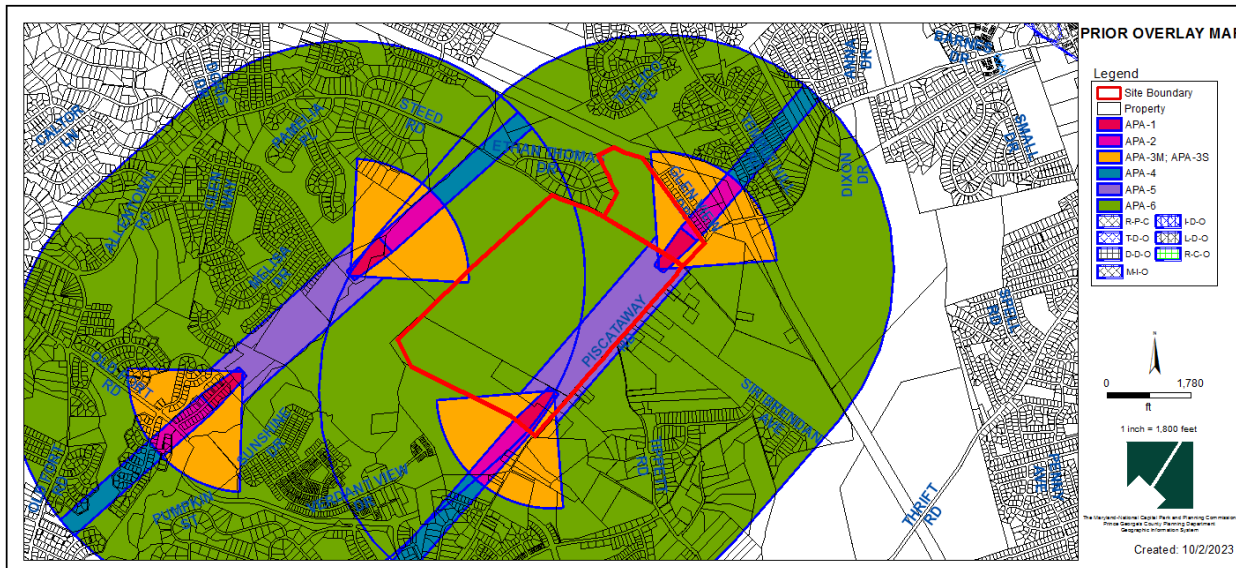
PRIOR OVERLAY MA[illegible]

Legend

Site Boundary
Property
APA-1
APA-2
APA-3M; APA-3S
APA-4
APA-5
APA-6
R-P-C
I-D-O
T-D-O
L-D-O
D-D-O
R-C-O
M-I-O

0
1,780
ft

1 inch = 1,800 feet

The Maryland-National Capital Park and Planning Commission
Prince George's County Planning Department
Geographic Information System

Created: 10/2/2023

STEED RD
DIXON DR
THRIFT RD
PISCATAWAY
SUNSHINE
PUMPKIN
MELISSA DR
DR
RD
AVE
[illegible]